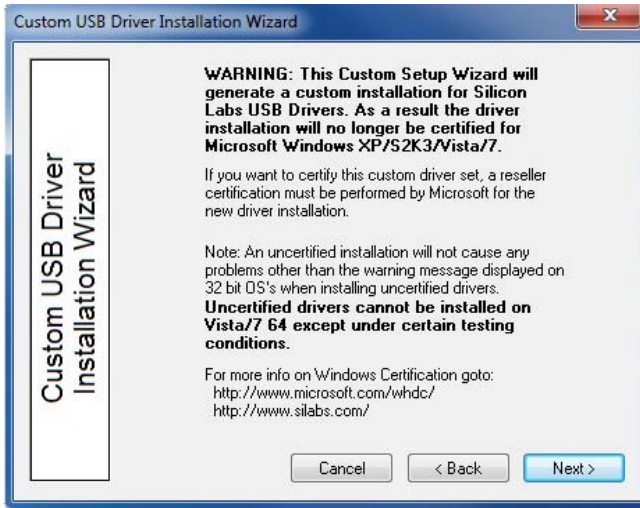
Custom USB Driver Installation Wizard

Custom USB Driver Installation Wizard

WARNING: This Custom Setup Wizard will generate a custom installation for Silicon Labs USB Drivers. As a result the driver installation will no longer be certified for Microsoft Windows XP/S2K3/Vista/7.

If you want to certify this custom driver set, a reseller certification must be performed by Microsoft for the new driver installation.

Note: An uncertified installation will not cause any problems other than the warning message displayed on 32 bit OS's when installing uncertified drivers. **Uncertified drivers cannot be installed on Vista/7 64 except under certain testing conditions.**

For more info on Windows Certification goto:
http://www.microsoft.com/whdc/
http://www.silabs.com/

Cancel
< Back
Next >